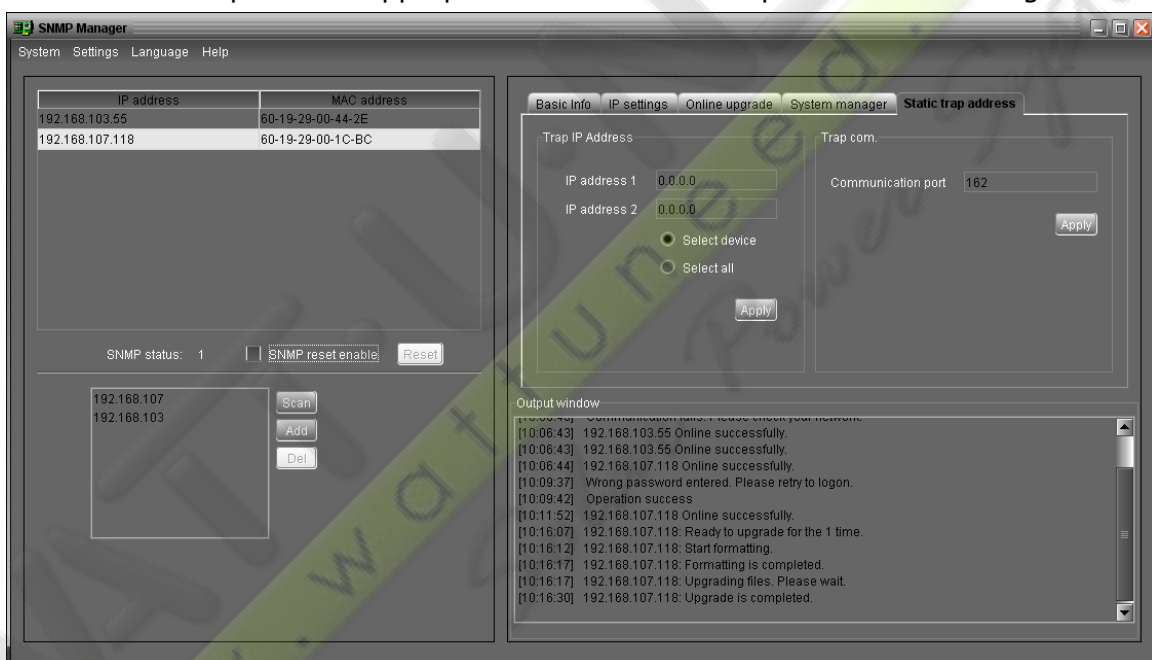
SNMP Manager
System Settings Language Help

| IP address | MAC address |
|---|---|
| 192.168.103.55 | 60-19-29-00-44-2E |
| 192.168.107.118 | 60-19-29-00-1C-BC |

SNMP status: 1
SNMP reset enable
Reset

192.168.107
192.168.103

Scan
Add
Del

Basic Info
IP settings
Online upgrade
System manager
Static trap address

Trap IP Address
IP address 1 0.0.0.0
IP address 2 0.0.0.0
Select device
Select all
Apply

Trap com.
Communication port 162
Apply

Output window
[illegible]
[10:06:43] 192.168.103.55 Online successfully.
[10:06:43] 192.168.103.55 Online successfully.
[10:06:44] 192.168.107.118 Online successfully.
[10:09:37] Wrong password entered. Please retry to logon.
[10:09:42] Operation success
[10:11:52] 192.168.107.118 Online successfully.
[10:16:07] 192.168.107.118: Ready to upgrade for the 1 time.
[10:16:12] 192.168.107.118: Start formatting.
[10:16:17] 192.168.107.118: Formatting is completed.
[10:16:17] 192.168.107.118: Upgrading files. Please wait.
[10:16:30] 192.168.107.118: Upgrade is completed.

www.datauned.